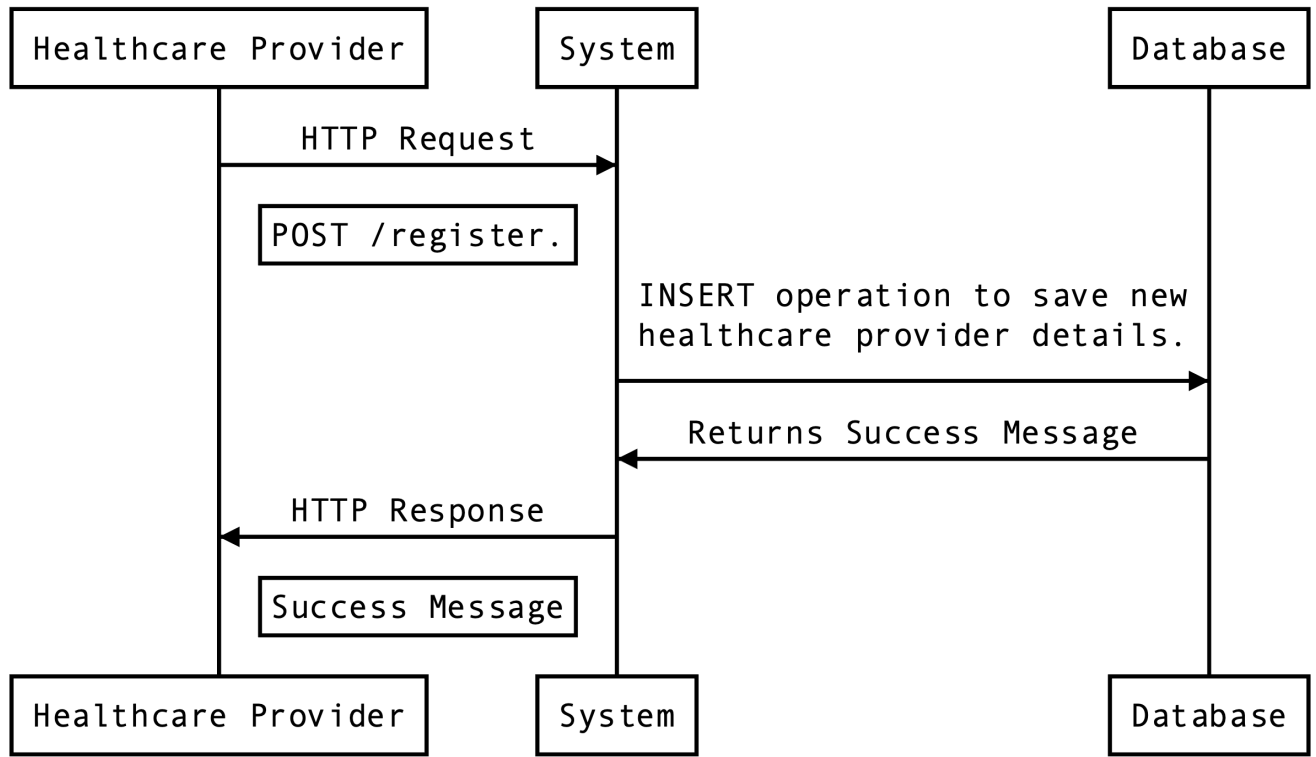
Healthcare Provider

System

Database

HTTP Request

POST /register.

INSERT operation to save new healthcare provider details.

Returns Success Message

HTTP Response

Success Message

Healthcare Provider

System

Database